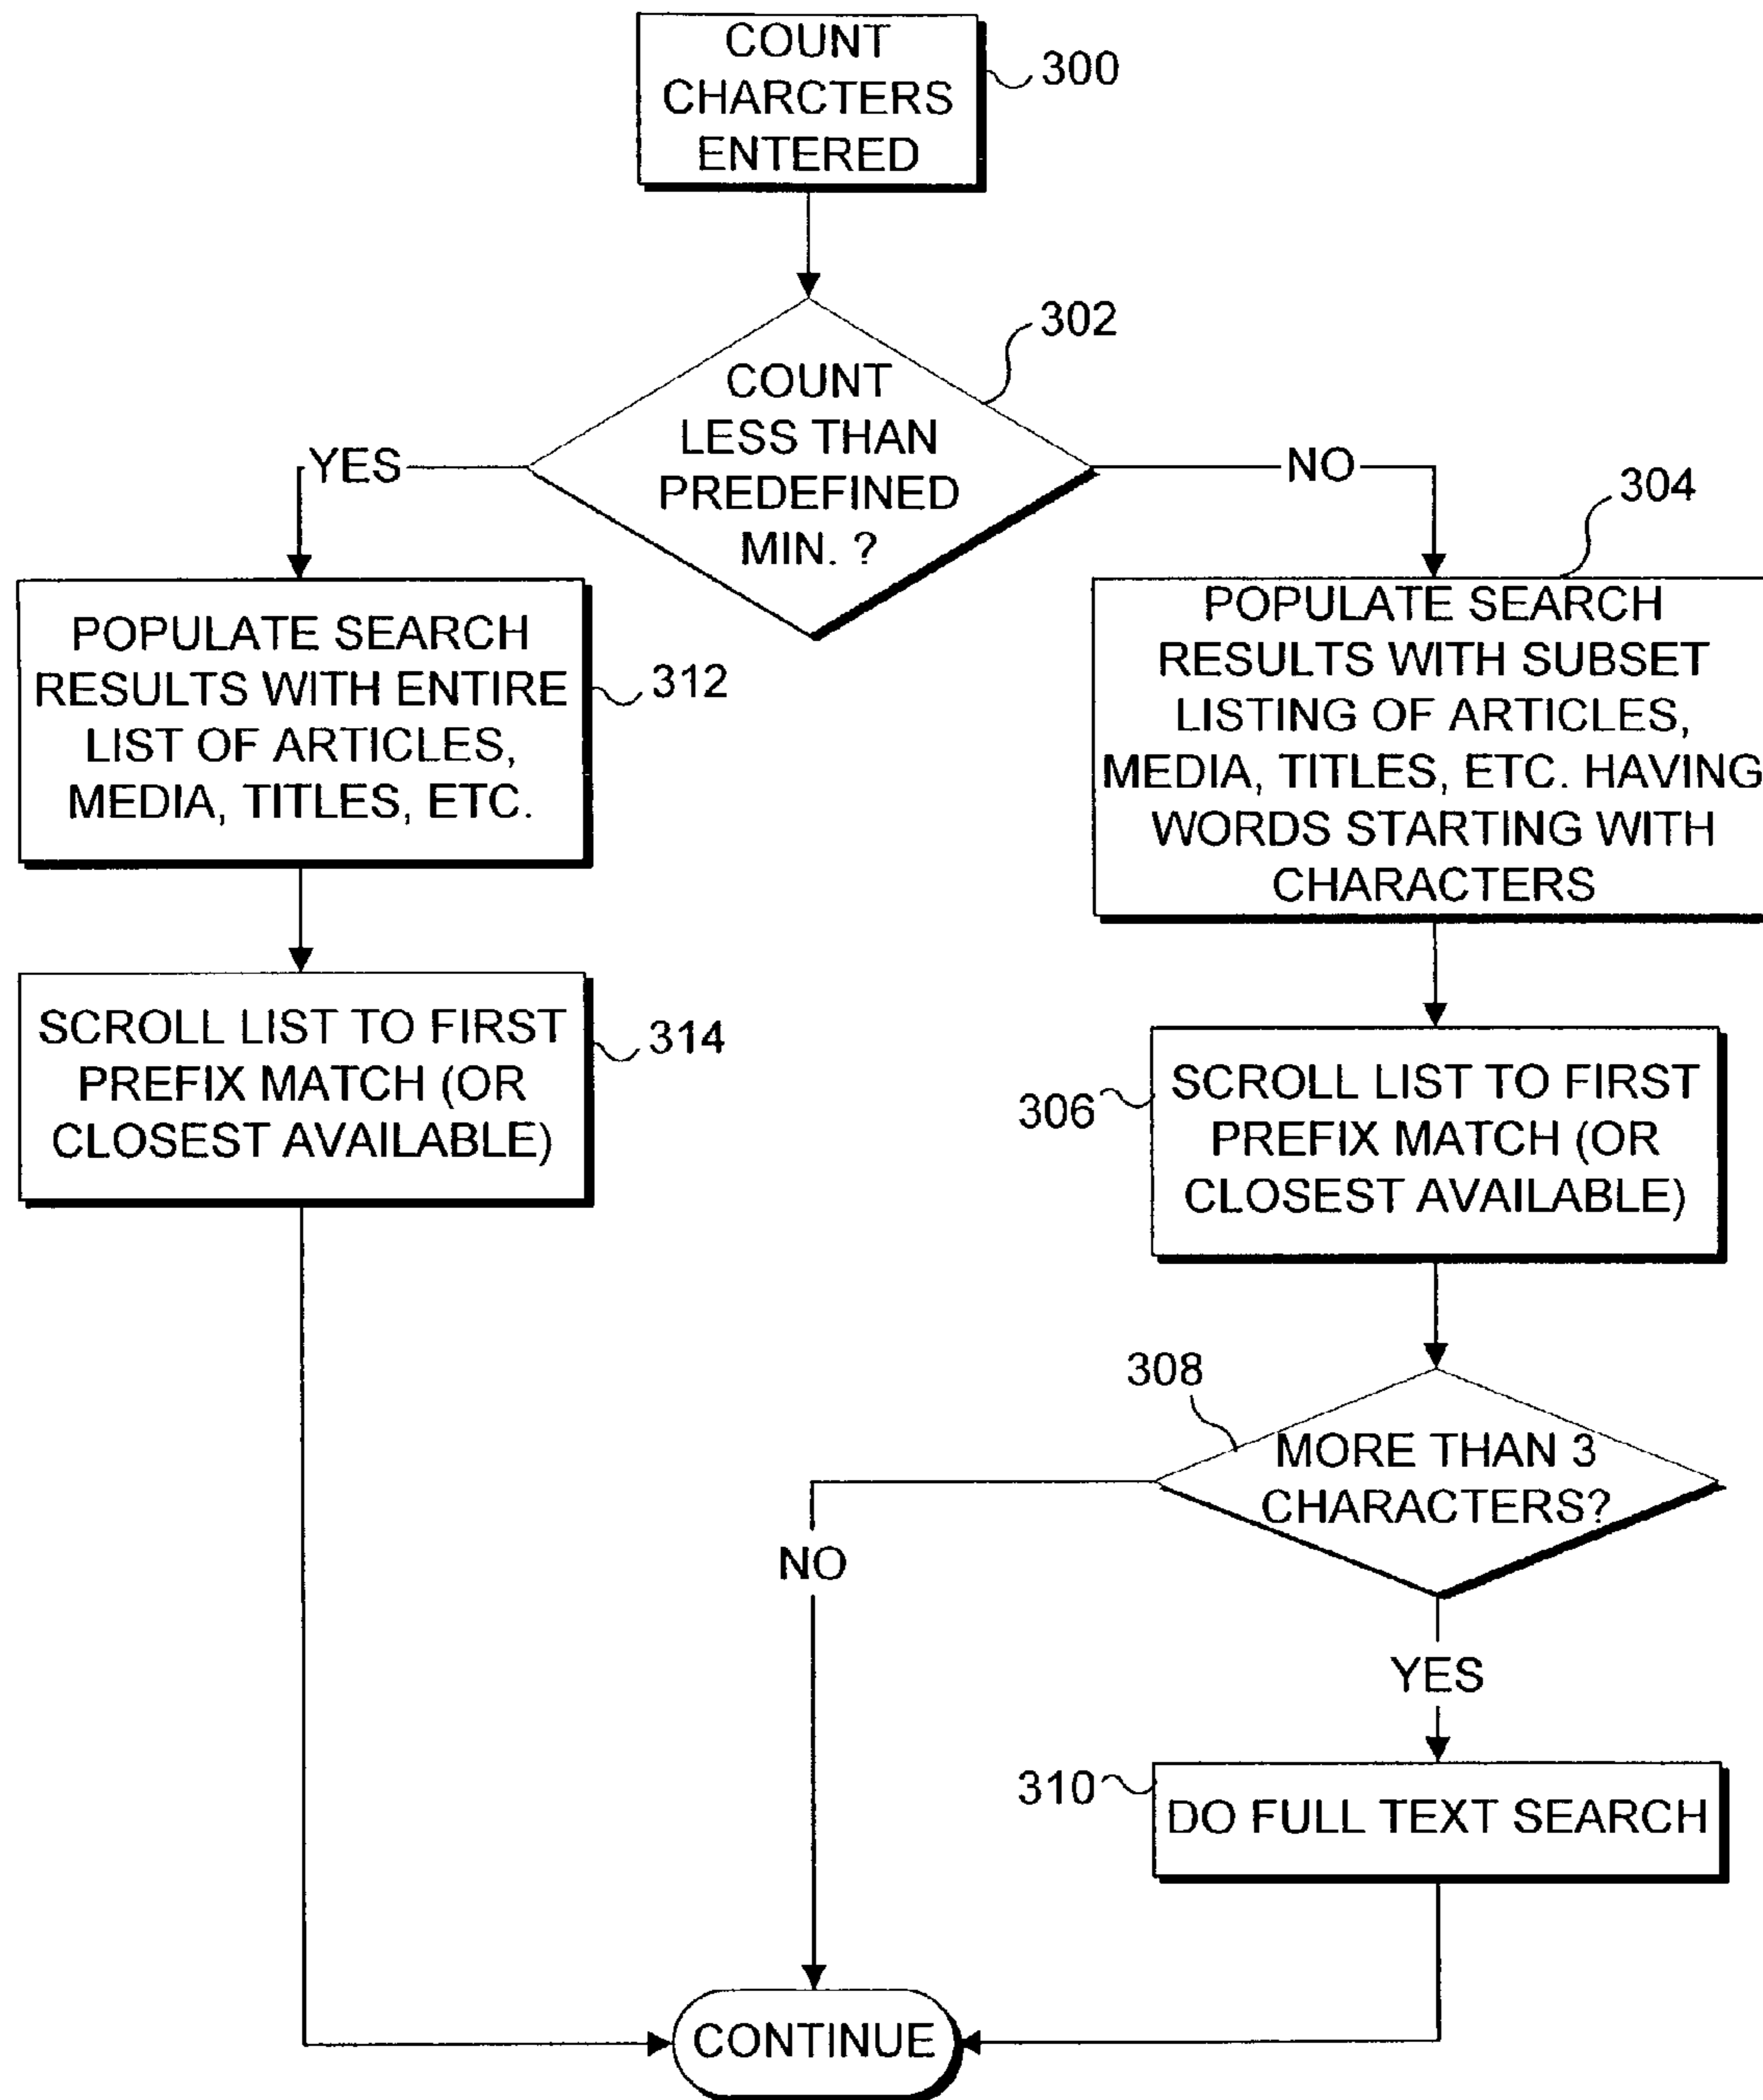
COUNT CHARCTERS ENTERED

300

302

COUNT LESS THAN PREDEFINED MIN. ?

YES

NO

304

POPULATE SEARCH RESULTS WITH ENTIRE LIST OF ARTICLES, MEDIA, TITLES, ETC.

312

POPULATE SEARCH RESULTS WITH SUBSET LISTING OF ARTICLES, MEDIA, TITLES, ETC. HAVING WORDS STARTING WITH CHARACTERS

SCROLL LIST TO FIRST PREFIX MATCH (OR CLOSEST AVAILABLE)

314

306

SCROLL LIST TO FIRST PREFIX MATCH (OR CLOSEST AVAILABLE)

308

MORE THAN 3 CHARACTERS?

NO

YES

310

DO FULL TEXT SEARCH

CONTINUE